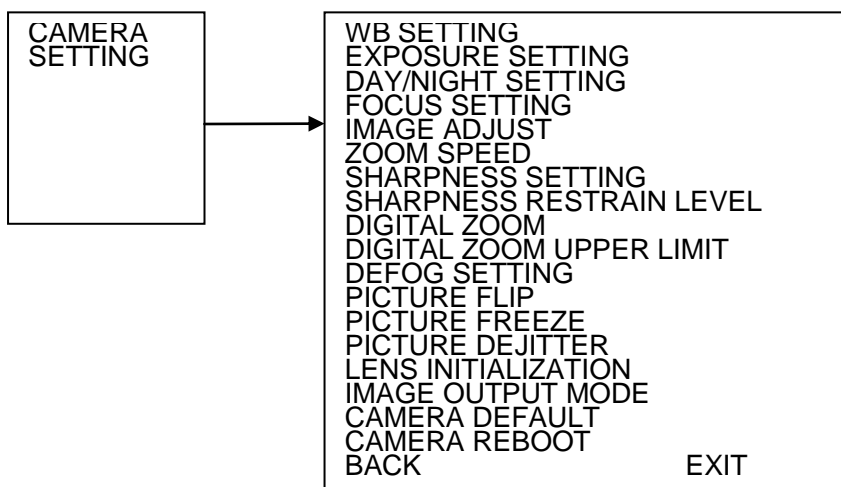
CAMERA SETTING

WB SETTING
EXPOSURE SETTING
DAY/NIGHT SETTING
FOCUS SETTING
IMAGE ADJUST
ZOOM SPEED
SHARPNESS SETTING
SHARPNESS RESTRAIN LEVEL
DIGITAL ZOOM
DIGITAL ZOOM UPPER LIMIT
DEFOG SETTING
PICTURE FLIP
PICTURE FREEZE
PICTURE DEJITTER
LENS INITIALIZATION
IMAGE OUTPUT MODE
CAMERA DEFAULT
CAMERA REBOOT
BACK EXIT